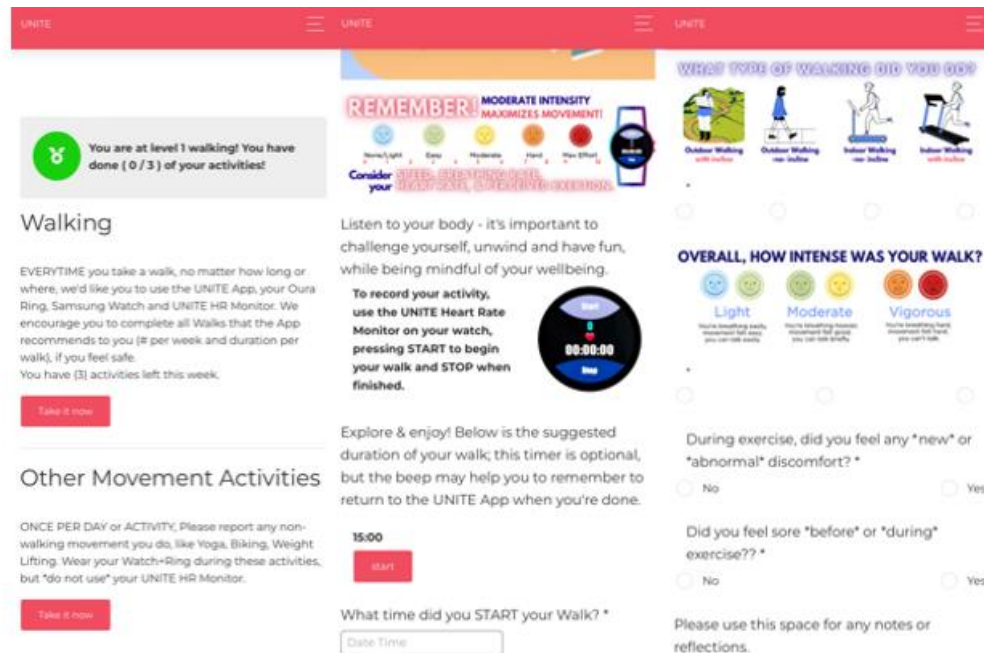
UNITE

You are at level 1 walking! You have done ( 0 / 3 ) of your activities!

Walking

EVERYTIME you take a walk, no matter how long or where, we'd like you to use the UNITE App, your Oura Ring, Samsung Watch and UNITE HR Monitor. We encourage you to complete all Walks that the App recommends to you (# per week and duration per walk), if you feel safe.
You have (3) activities left this week.

Take it now

Other Movement Activities

ONCE PER DAY or ACTIVITY, Please report any non-walking movement you do, like Yoga, Biking, Weight Lifting. Wear your Watch+Ring during these activities, but *do not use* your UNITE HR Monitor.

Take it now

UNITE

REMEMBER! MODERATE INTENSITY MAXIMIZES MOVEMENT!

None/Light Easy Moderate Hard Max Effort

Consider your SPEED, BREATHING RATE, HEART RATE, & PERCEIVED EXERTION.

Listen to your body - it's important to challenge yourself, unwind and have fun, while being mindful of your wellbeing.

To record your activity, use the UNITE Heart Rate Monitor on your watch, pressing START to begin your walk and STOP when finished.

Start
00:00:00
Stop

Explore & enjoy! Below is the suggested duration of your walk; this timer is optional, but the beep may help you to remember to return to the UNITE App when you're done.

15:00

start

What time did you START your Walk? *

Date Time

UNITE

WHAT TYPE OF WALKING DID YOU DO?

Outdoor Walking with incline
Outdoor Walking no incline
Indoor Walking no incline
Indoor Walking with incline

*

OVERALL, HOW INTENSE WAS YOUR WALK?

Light
You're breathing easily, movement feels easy, you can talk easily

Moderate
You're breathing heavier, movement feels good, you can talk briefly

Vigorous
You're breathing hard, movement feels hard, you can't talk

*

During exercise, did you feel any *new* or *abnormal* discomfort? *

No
Yes

Did you feel sore *before* or *during* exercise?? *

No
Yes

Please use this space for any notes or reflections.